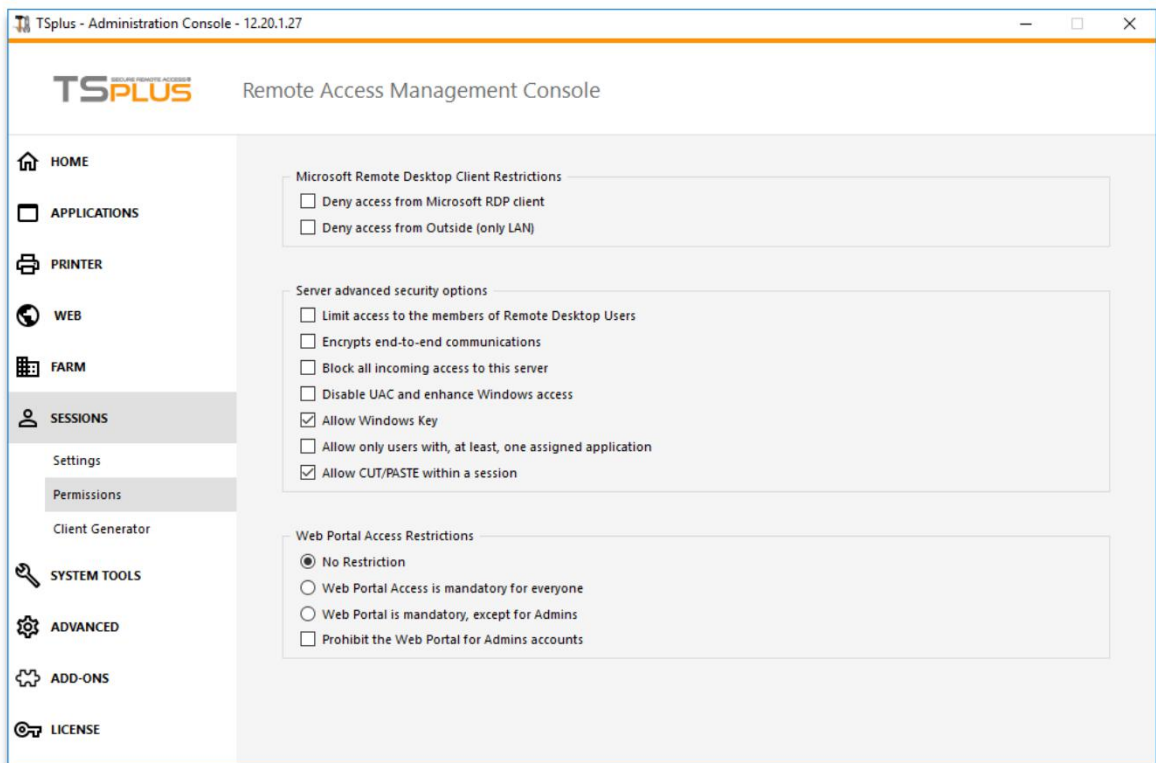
TSplus - Administration Console - 12.20.1.27

TSPLUS SECURE REMOTE ACCESS

Remote Access Management Console

HOME
APPLICATIONS
PRINTER
WEB
FARM
SESSIONS
Settings
Permissions
Client Generator
SYSTEM TOOLS
ADVANCED
ADD-ONS
LICENSE

Microsoft Remote Desktop Client Restrictions
☐ Deny access from Microsoft RDP client
☐ Deny access from Outside (only LAN)

Server advanced security options
☐ Limit access to the members of Remote Desktop Users
☐ Encrypts end-to-end communications
☐ Block all incoming access to this server
☐ Disable UAC and enhance Windows access
☑ Allow Windows Key
☐ Allow only users with, at least, one assigned application
☑ Allow CUT/PASTE within a session

Web Portal Access Restrictions
◉ No Restriction
○ Web Portal Access is mandatory for everyone
○ Web Portal is mandatory, except for Admins
☐ Prohibit the Web Portal for Admins accounts